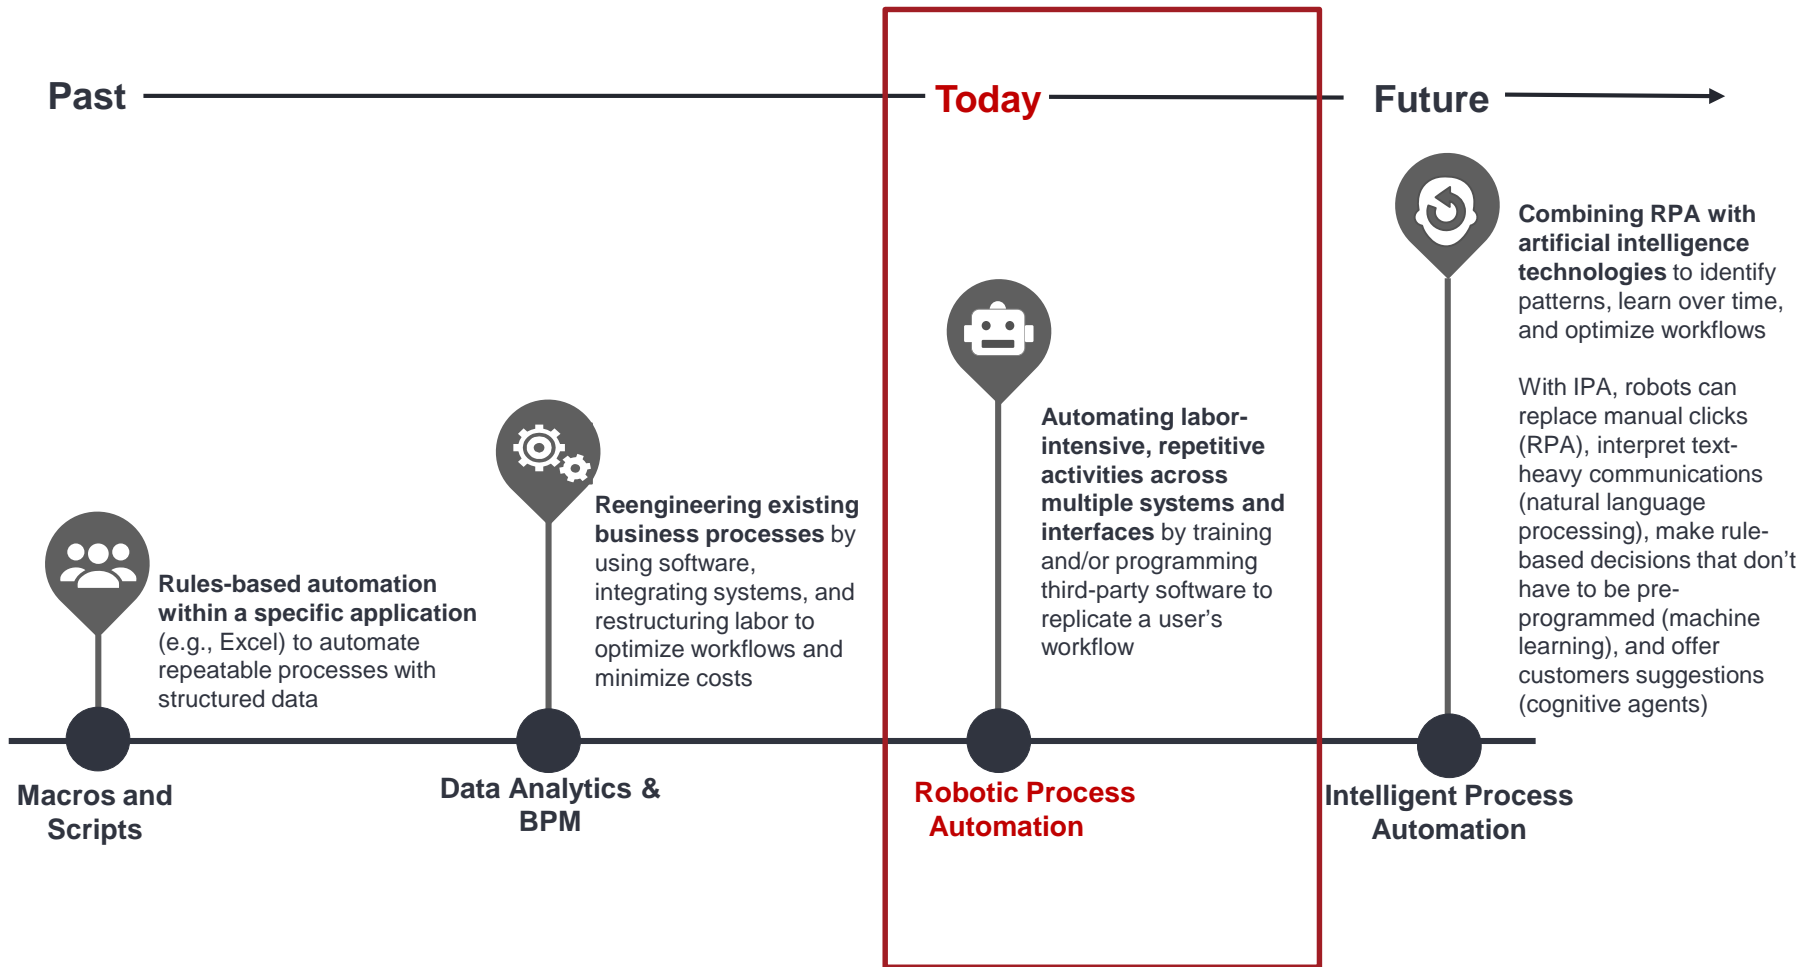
Past

Today

Future

Combining RPA with artificial intelligence technologies to identify patterns, learn over time, and optimize workflows

With IPA, robots can replace manual clicks (RPA), interpret text-heavy communications (natural language processing), make rule-based decisions that don't have to be pre-programmed (machine learning), and offer customers suggestions (cognitive agents)

Automating labor-intensive, repetitive activities across multiple systems and interfaces by training and/or programming third-party software to replicate a user's workflow

Reengineering existing business processes by using software, integrating systems, and restructuring labor to optimize workflows and minimize costs

Rules-based automation within a specific application (e.g., Excel) to automate repeatable processes with structured data

Macros and Scripts

Data Analytics & BPM

Robotic Process Automation

Intelligent Process Automation